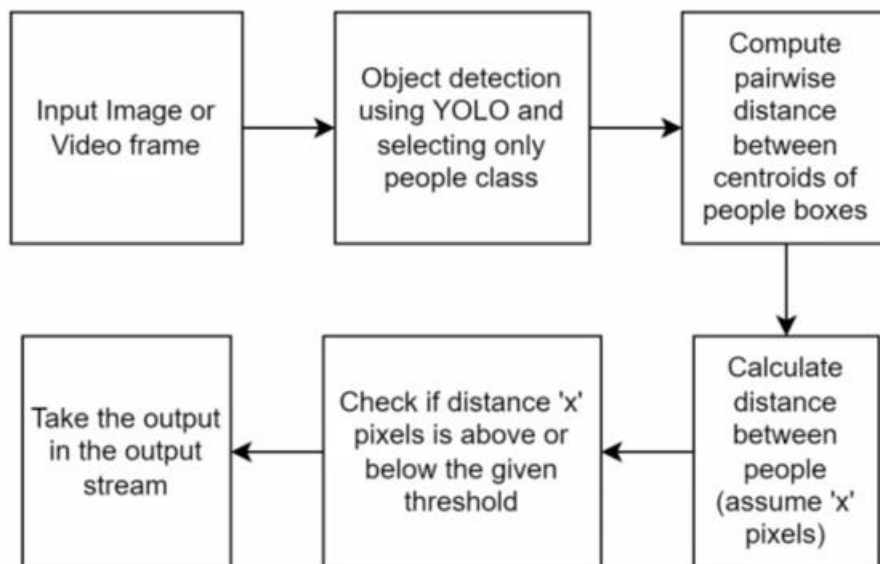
Input Image or Video frame

Object detection using YOLO and selecting only people class

Compute pairwise distance between centroids of people boxes

Calculate distance between people (assume 'x' pixels)

Check if distance 'x' pixels is above or below the given threshold

Take the output in the output stream